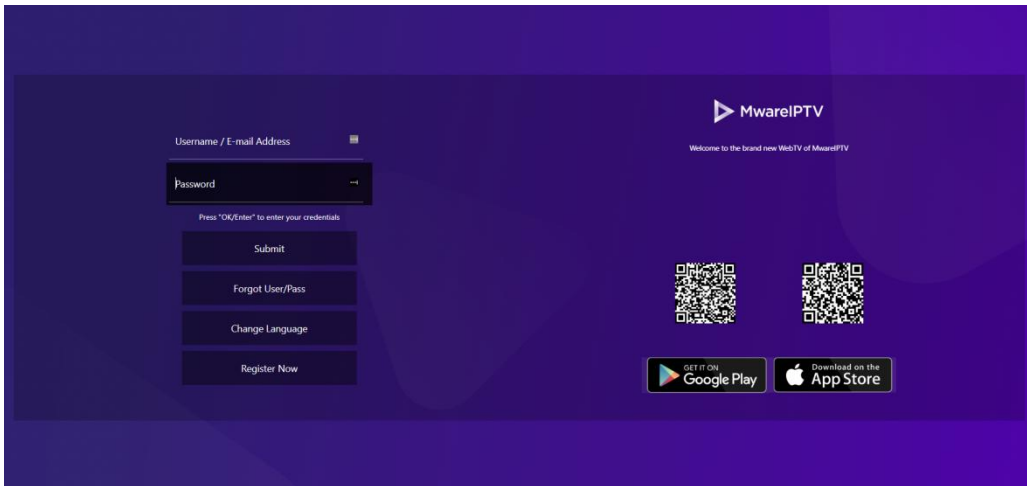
Username / E-mail Address

Password

Press "OK/Enter" to enter your credentials

Submit

Forgot User/Pass

Change Language

Register Now

MwareIPTV

Welcome to the brand new WebTV of MwareIPTV

GET IT ON Google Play

Download on the App Store